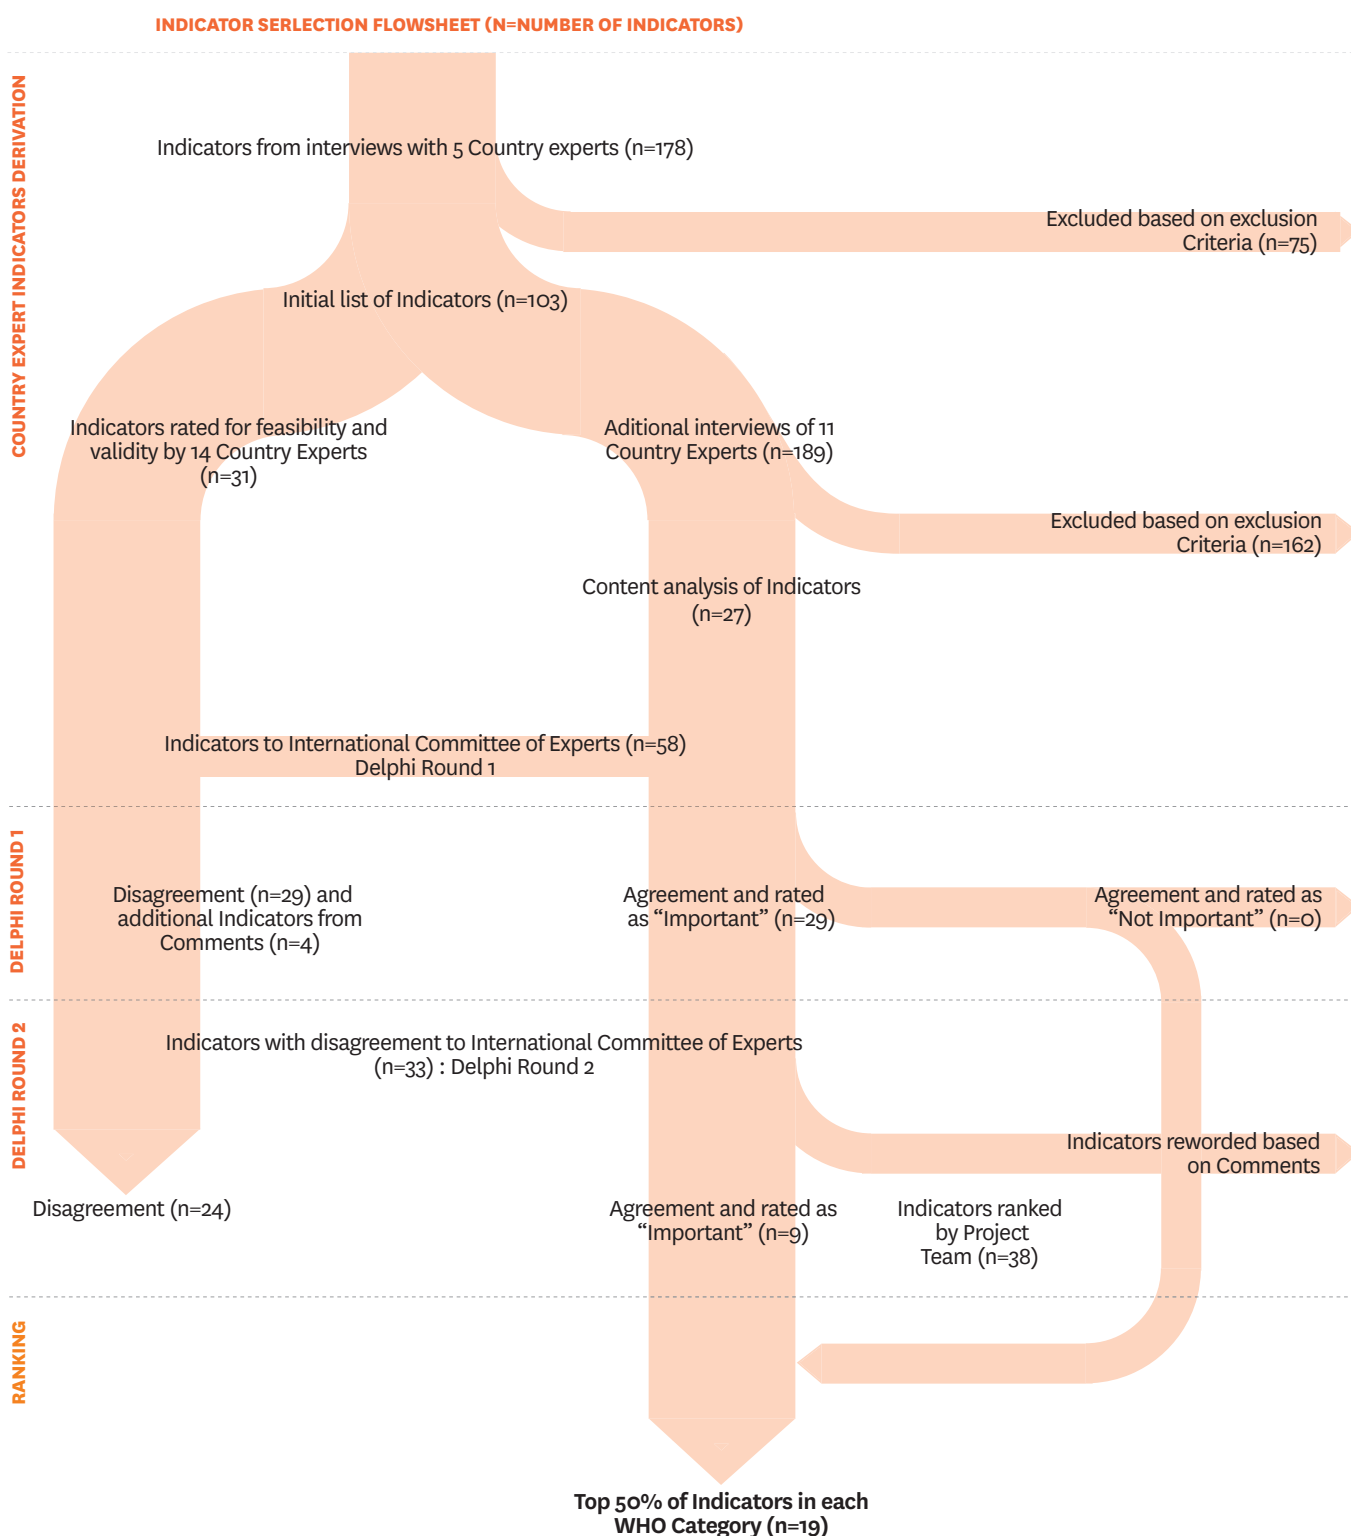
INDICATOR SERLECTION FLOWSHEET (N=NUMBER OF INDICATORS)

COUNTRY EXPERT INDICATORS DERIVATION

Indicators from interviews with 5 Country experts (n=178)

Excluded based on exclusion Criteria (n=75)

Initial list of Indicators (n=103)

Indicators rated for feasibility and validity by 14 Country Experts (n=31)

Aditional interviews of 11 Country Experts (n=189)

Excluded based on exclusion Criteria (n=162)

Content analysis of Indicators (n=27)

Indicators to International Committee of Experts (n=58) Delphi Round 1

DELPHI ROUND 1

Disagreement (n=29) and additional Indicators from Comments (n=4)

Agreement and rated as “Important” (n=29)

Agreement and rated as “Not Important” (n=0)

DELPHI ROUND 2

Indicators with disagreement to International Committee of Experts (n=33) : Delphi Round 2

Indicators reworded based on Comments

Disagreement (n=24)

Agreement and rated as “Important” (n=9)

Indicators ranked by Project Team (n=38)

RANKING

Top 50% of Indicators in each WHO Category (n=19)